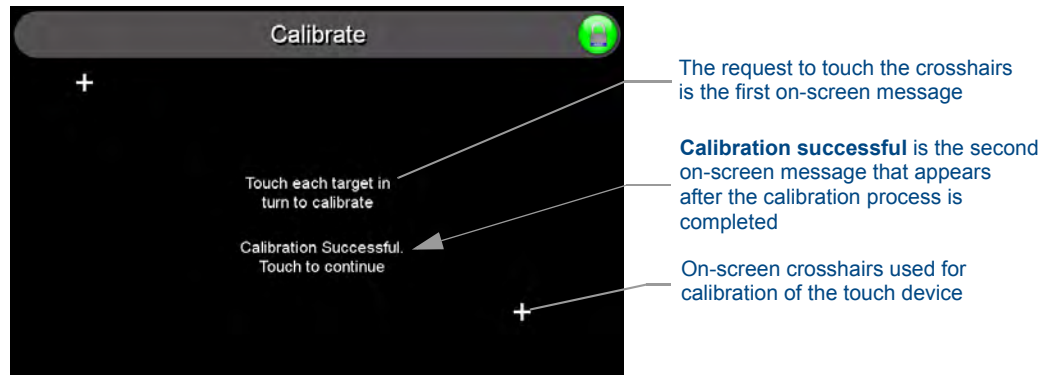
Calibrate

+

Touch each target in turn to calibrate

Calibration Successful. Touch to continue

+

The request to touch the crosshairs is the first on-screen message

**Calibration successful** is the second on-screen message that appears after the calibration process is completed

On-screen crosshairs used for calibration of the touch device